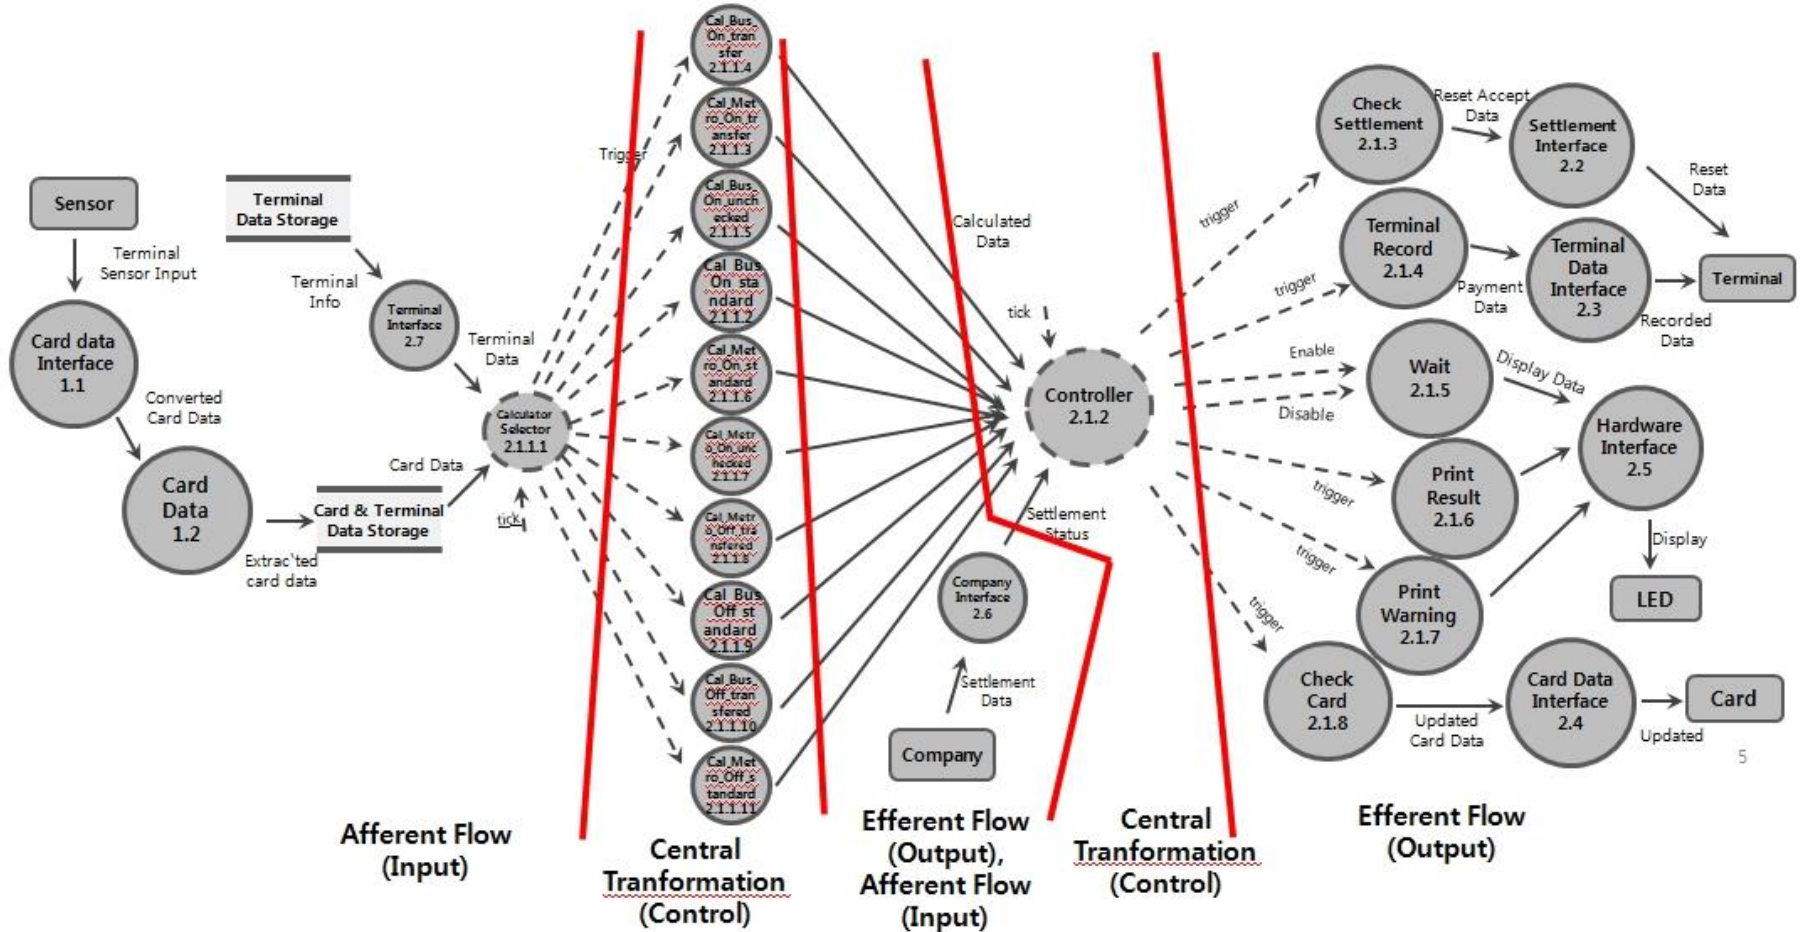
Sensor

Terminal Sensor Input

Card data Interface 1.1

Converted Card Data

Card Data 1.2

Extrac'ted card data

Terminal Data Storage

Terminal Info

Terminal Interface 2.7

Terminal Data

Card Data

Card & Terminal Data Storage

tick

Calculator Selector 2.1.1.1

Trigger

Cal_Bus_On_transfer 2.1.1.4

Cal_Metro_On_transfer 2.1.1.3

Cal_Bus_On_unchecked 2.1.1.5

Cal_Bus_On_standard 2.1.1.2

Cal_Metro_On_standard 2.1.1.6

Cal_Metro_On_unchecked 2.1.1.7

Cal_Metro_Off_transfered 2.1.1.8

Cal_Bus_Off_standard 2.1.1.9

Cal_Bus_Off_transfered 2.1.1.10

Cal_Metro_Off_standard 2.1.1.11

Calculated Data

tick

Controller 2.1.2

Settlement Status

Company Interface 2.6

Settlement Data

Company

trigger

trigger

Enable

Disable

trigger

trigger

trigger

Check Settlement 2.1.3

Reset Accept Data

Settlement Interface 2.2

Reset Data

Terminal Record 2.1.4

Payment Data

Terminal Data Interface 2.3

Recorded Data

Terminal

Wait 2.1.5

Display Data

Hardware Interface 2.5

Print Result 2.1.6

Display

LED

Print Warning 2.1.7

Check Card 2.1.8

Updated Card Data

Card Data Interface 2.4

Updated

Card

5

Afferent Flow (Input)

Central Tranformation (Control)

Efferent Flow (Output), Afferent Flow (Input)

Central Tranformation (Control)

Efferent Flow (Output)